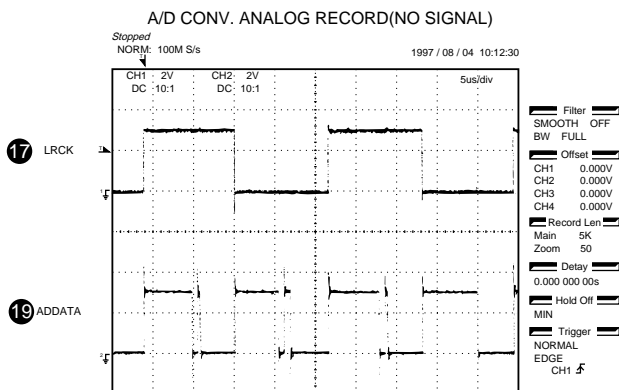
A/D CONV. ANALOG RECORD(NO SIGNAL)

Stopped
NORM: 100M S/s

1997 / 08 / 04 10:12:30

CH1 2V
DC 10:1

CH2 2V
DC 10:1

5us/div

17 LRCK

19 ADDATA

Filter
SMOOTH OFF
BW FULL

Offset
CH1 0.000V
CH2 0.000V
CH3 0.000V
CH4 0.000V

Record Len
Main 5K
Zoom 50

Delay
0.000 000 00s

Hold Off
MIN

Trigger
NORMAL
EDGE
CH1